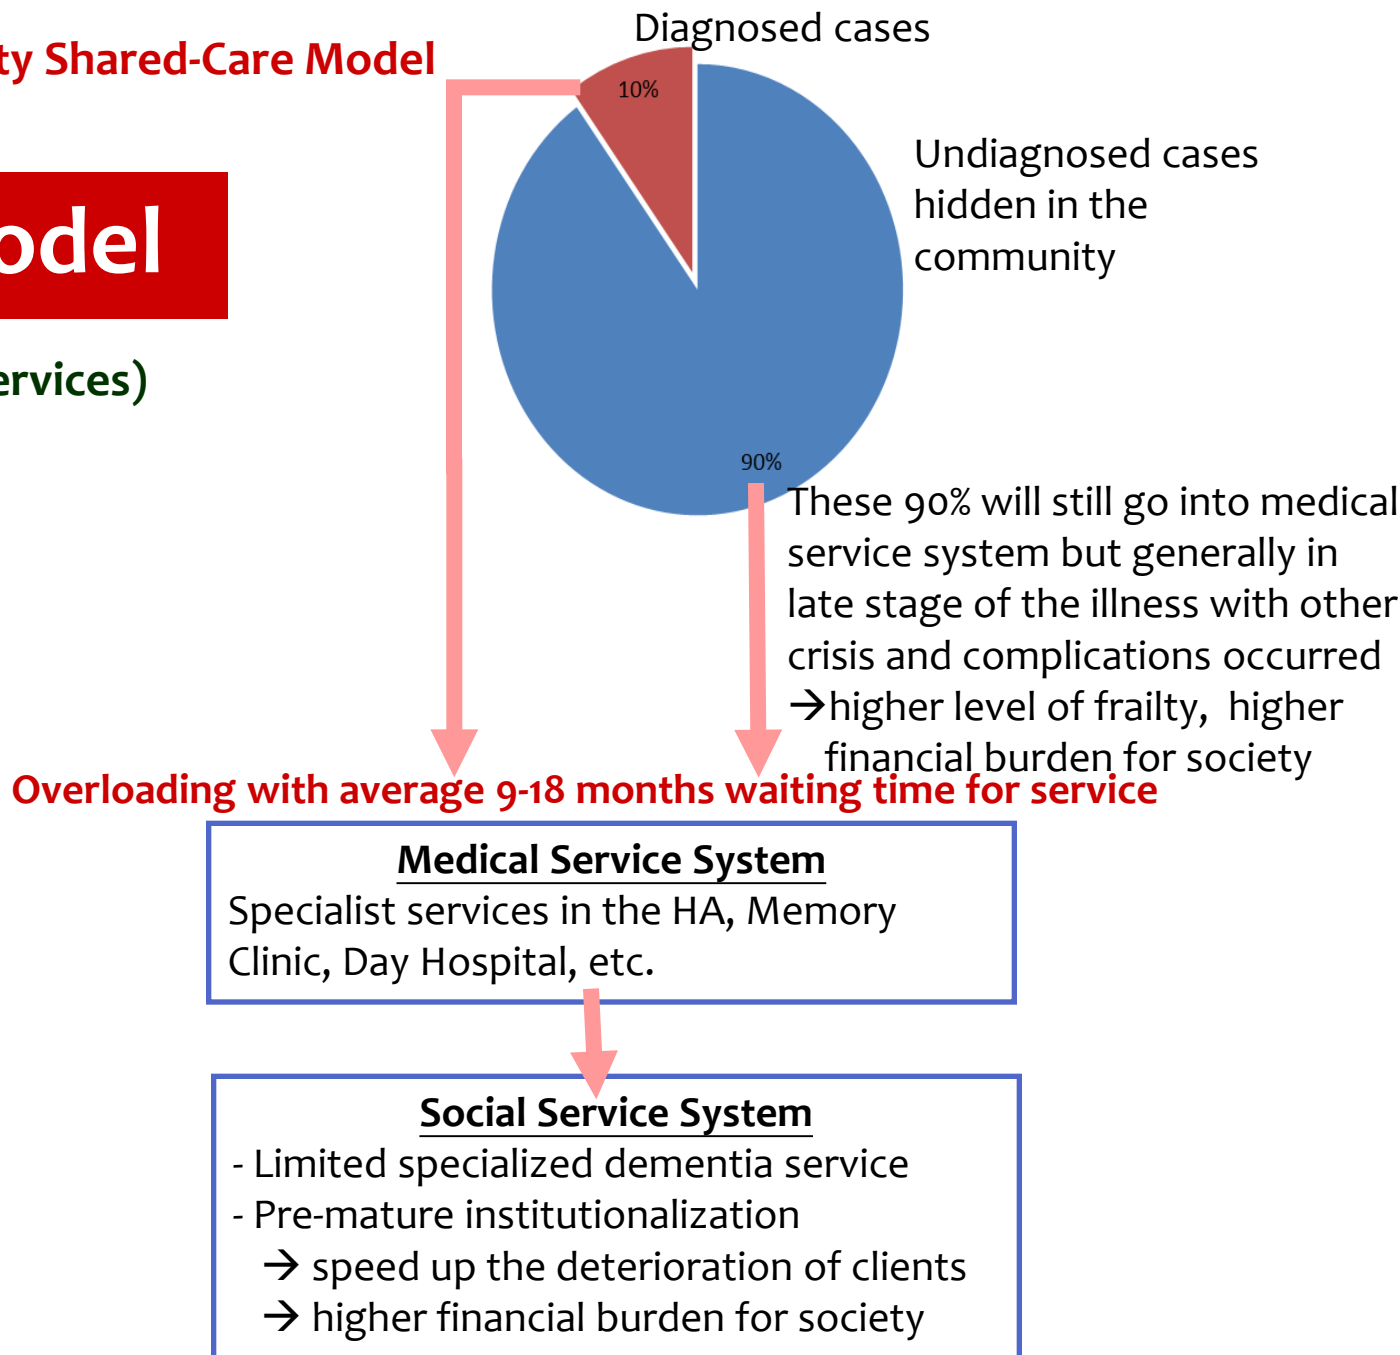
ty Shared-Care Model

odel

ervices)

Diagnosed cases

10%

Undiagnosed cases hidden in the community

90%

These 90% will still go into medical service system but generally in late stage of the illness with other crisis and complications occurred
→higher level of frailty, higher financial burden for society

Overloading with average 9-18 months waiting time for service

Medical Service System
Specialist services in the HA, Memory Clinic, Day Hospital, etc.

Social Service System
- Limited specialized dementia service
- Pre-mature institutionalization
→ speed up the deterioration of clients
→ higher financial burden for society